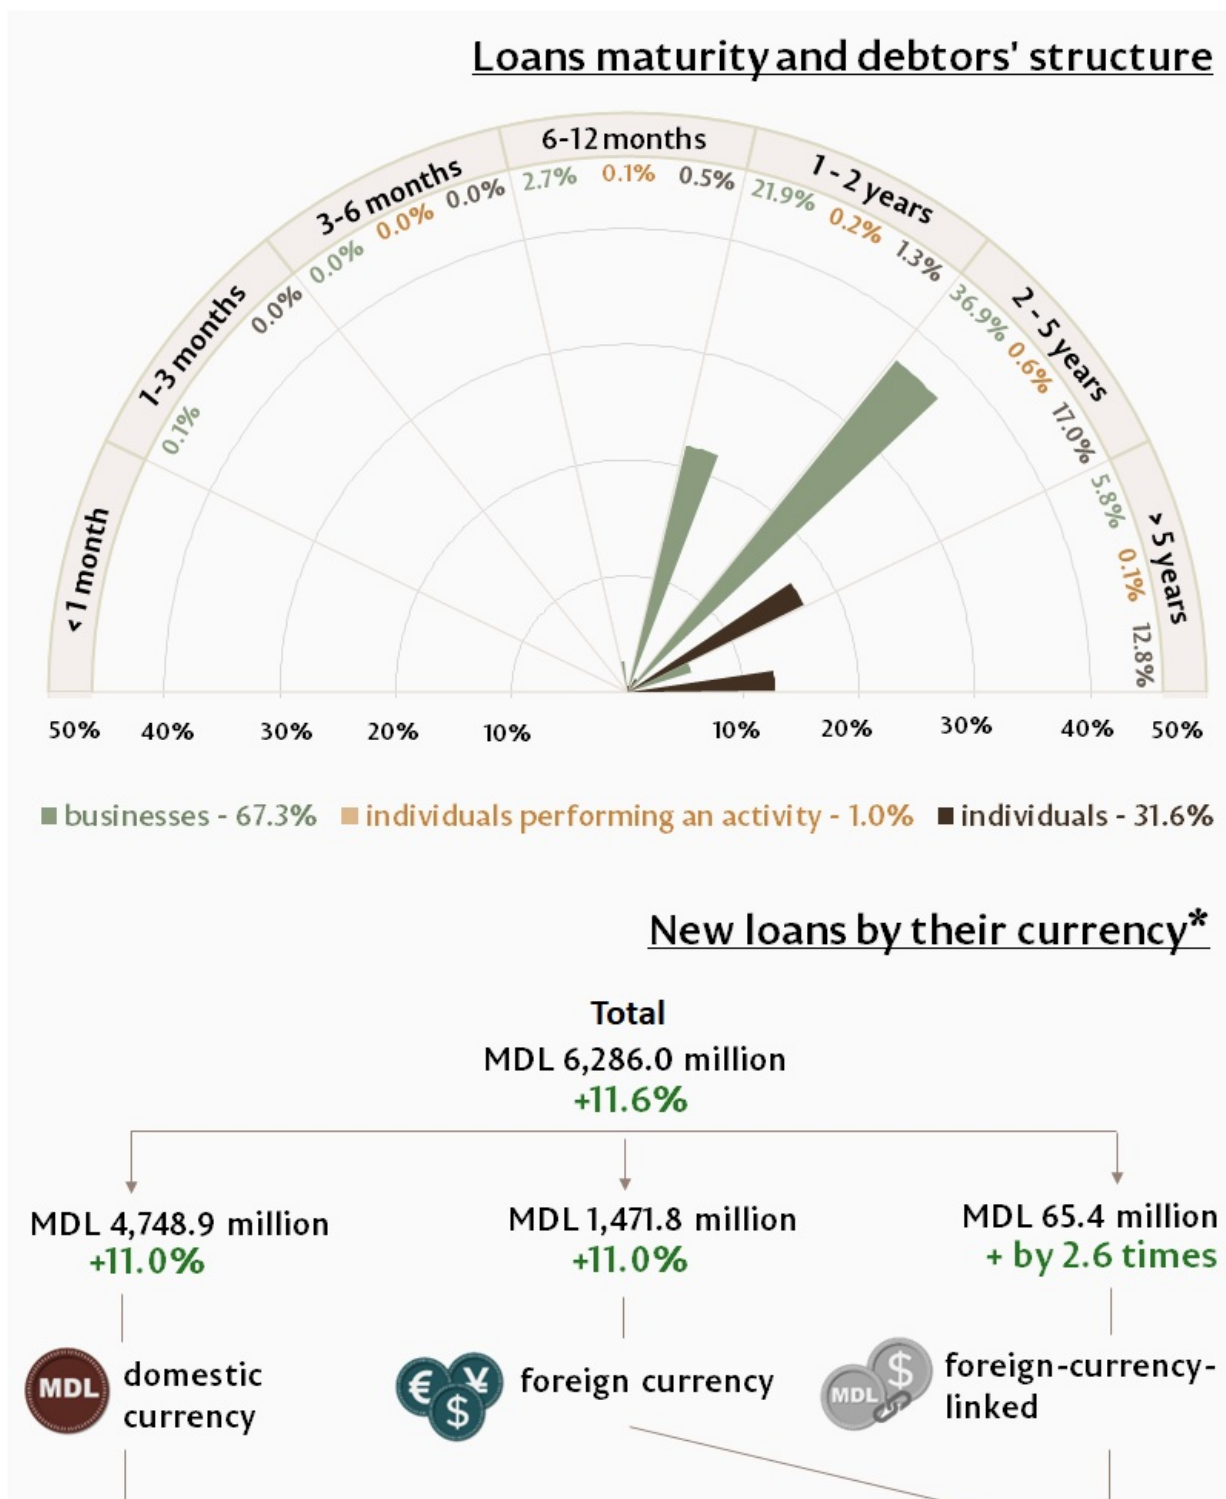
Loans maturity and debtors' structure

<1 month

1-3 months
0.1%

3-6 months
0.0% 0.0% 0.0%

6-12 months
2.7% 0.1% 0.5%

1 - 2 years
21.9% 0.2% 1.3%

2 - 5 years
36.9% 0.6% 17.0%

>5 years
5.8% 0.1% 12.8%

50% 40% 30% 20% 10% 10% 20% 30% 40% 50%

businesses - 67.3% individuals performing an activity - 1.0% individuals - 31.6%

New loans by their currency*

Total
MDL 6,286.0 million
+11.6%

MDL 4,748.9 million
+11.0%

MDL 1,471.8 million
+11.0%

MDL 65.4 million
+ by 2.6 times

MDL domestic currency

€ ¥ $ foreign currency

MDL $ foreign-currency-linked